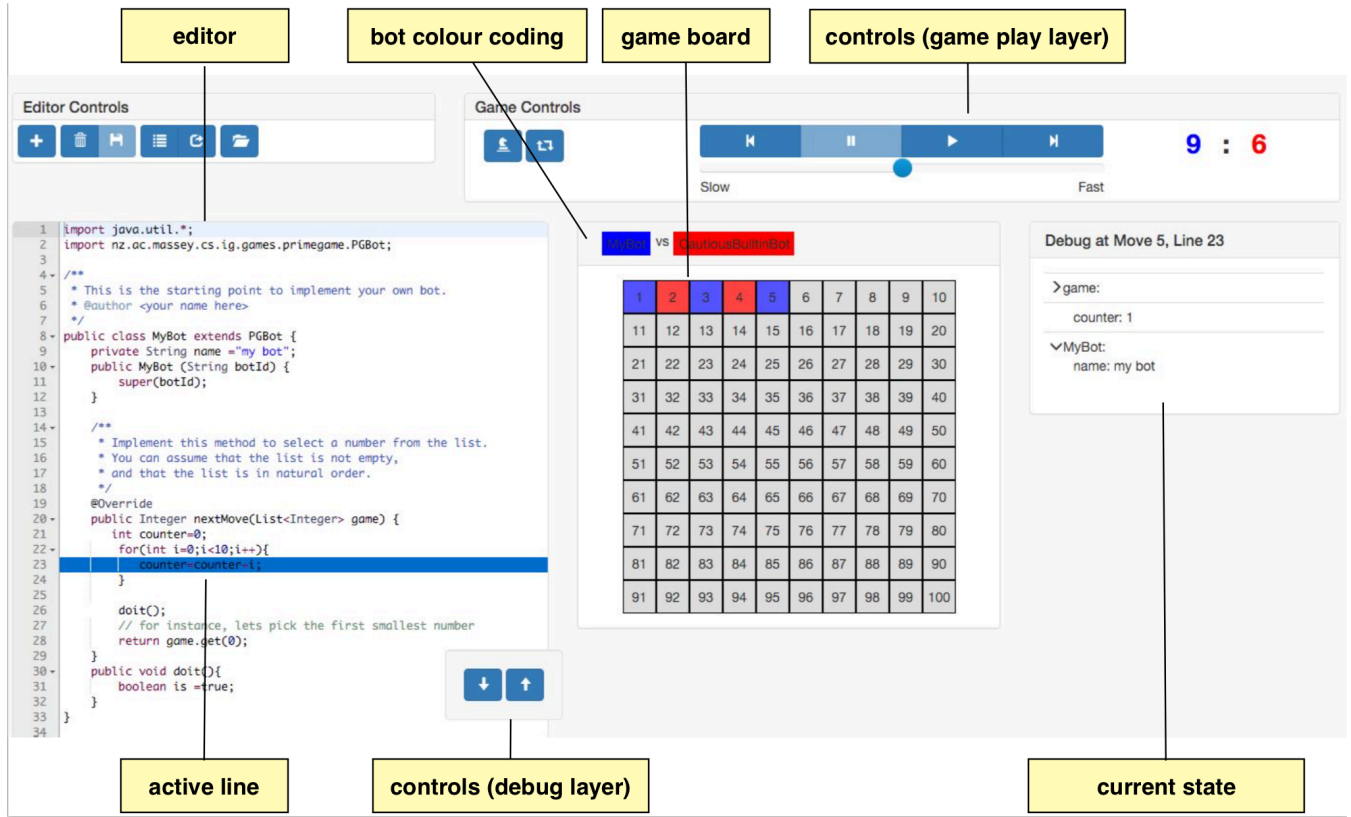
editor

bot colour coding

game board

controls (game play layer)

Editor Controls

Game Controls

Slow

Fast

9 : 6

1 import java.util.*;
2 import nz.ac.massey.cs.ig.games.primegame.PGBot;
3
4 /**
5  * This is the starting point to implement your own bot.
6  * @author <your name here>
7  */
8 public class MyBot extends PGBot {
9     private String name ="my bot";
10    public MyBot (String botId) {
11        super(botId);
12    }
13
14    /**
15     * Implement this method to select a number from the list.
16     * You can assume that the list is not empty,
17     * and that the list is in natural order.
18     */
19    @Override
20    public Integer nextMove(List<Integer> game) {
21        int counter=0;
22        for(int i=0;i<10;i++){
23            counter=counter+i;
24        }
25
26        doit();
27        // for instance, lets pick the first smallest number
28        return game.get(0);
29    }
30    public void doit(){
31        boolean is =true;
32    }
33 }
34

MyBot vs CautiousBuiltInBot

| 1 | 2 | 3 | 4 | 5 | 6 | 7 | 8 | 9 | 10 |
|---|---|---|---|---|---|---|---|---|---|
| 11 | 12 | 13 | 14 | 15 | 16 | 17 | 18 | 19 | 20 |
| 21 | 22 | 23 | 24 | 25 | 26 | 27 | 28 | 29 | 30 |
| 31 | 32 | 33 | 34 | 35 | 36 | 37 | 38 | 39 | 40 |
| 41 | 42 | 43 | 44 | 45 | 46 | 47 | 48 | 49 | 50 |
| 51 | 52 | 53 | 54 | 55 | 56 | 57 | 58 | 59 | 60 |
| 61 | 62 | 63 | 64 | 65 | 66 | 67 | 68 | 69 | 70 |
| 71 | 72 | 73 | 74 | 75 | 76 | 77 | 78 | 79 | 80 |
| 81 | 82 | 83 | 84 | 85 | 86 | 87 | 88 | 89 | 90 |
| 91 | 92 | 93 | 94 | 95 | 96 | 97 | 98 | 99 | 100 |

Debug at Move 5, Line 23

game:

counter: 1

MyBot:

name: my bot

active line

controls (debug layer)

current state